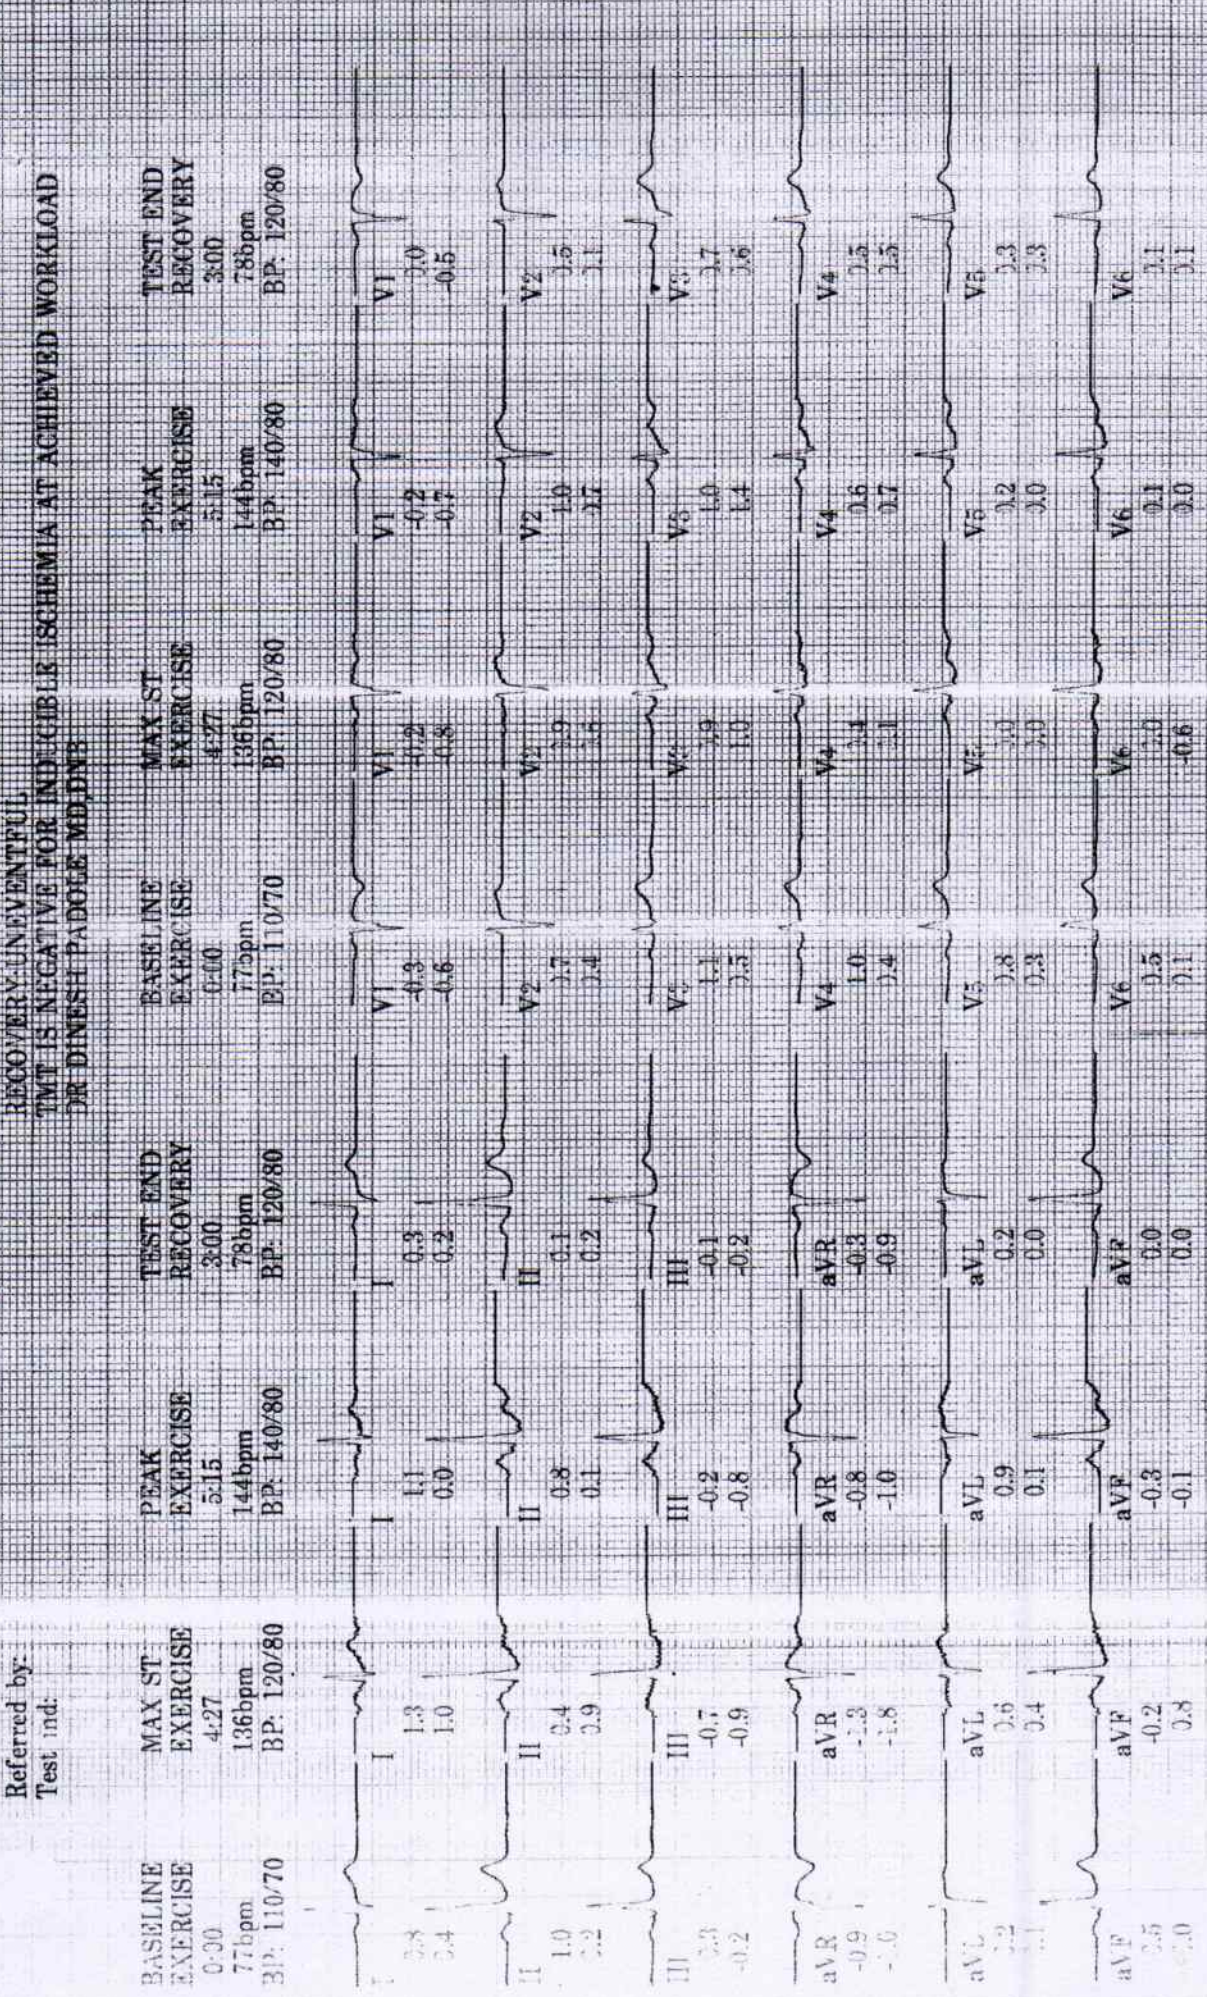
Referred by:
Test ind:

RECOVERY:UNEVENTFUL
TMT IS NEGATIVE FOR INDUCIBLE ISCHEMIA AT ACHIEVED WORKLOAD
DR DINESH PADOLE MD,DNB

BASELINE EXERCISE
0:00
77bpm
BP: 110/70

MAX ST EXERCISE
4:27
136bpm
BP: 120/80

PEAK EXERCISE
5:15
144bpm
BP: 140/80

TEST END RECOVERY
3:00
78bpm
BP: 120/80

BASELINE EXERCISE
0:00
77bpm
BP: 110/70

MAX ST EXERCISE
4:27
136bpm
BP: 120/80

PEAK EXERCISE
5:15
144bpm
BP: 140/80

TEST END RECOVERY
3:00
78bpm
BP: 120/80

I
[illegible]
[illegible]

I
1.3
1.0

I
1.1
0.0

I
0.3
0.2

V1
-0.3
-0.6

V1
-0.2
-0.8

V1
-0.2
-0.7

V1
0.0
-0.5

II
1.0
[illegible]

II
0.4
0.9

II
0.8
0.1

II
0.1
0.2

V2
1.7
1.4

V2
1.9
1.5

V2
1.0
0.7

V2
1.5
1.1

III
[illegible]
-0.2

III
-0.7
-0.9

III
-0.2
-0.8

III
-0.1
-0.2

V3
1.1
1.5

V3
1.9
1.0

V3
1.0
1.4

V3
1.7
1.6

aVR
-0.9
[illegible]

aVR
-1.3
-1.8

aVR
-0.8
-1.0

aVR
-0.3
-0.9

V4
1.0
1.4

V4
1.4
1.1

V4
0.6
0.7

V4
1.5
1.5

aVL
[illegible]
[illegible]

aVL
0.6
0.4

aVL
0.9
0.1

aVL
0.2
0.0

V5
0.8
0.3

V5
1.0
1.0

V5
0.2
0.0

V5
0.3
0.3

aVF
0.5
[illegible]

aVF
-0.2
0.8

aVF
-0.3
-0.1

aVF
0.0
0.0

V6
0.5
0.1

V6
2.0
-0.6

V6
0.1
0.0

V6
0.1
0.1